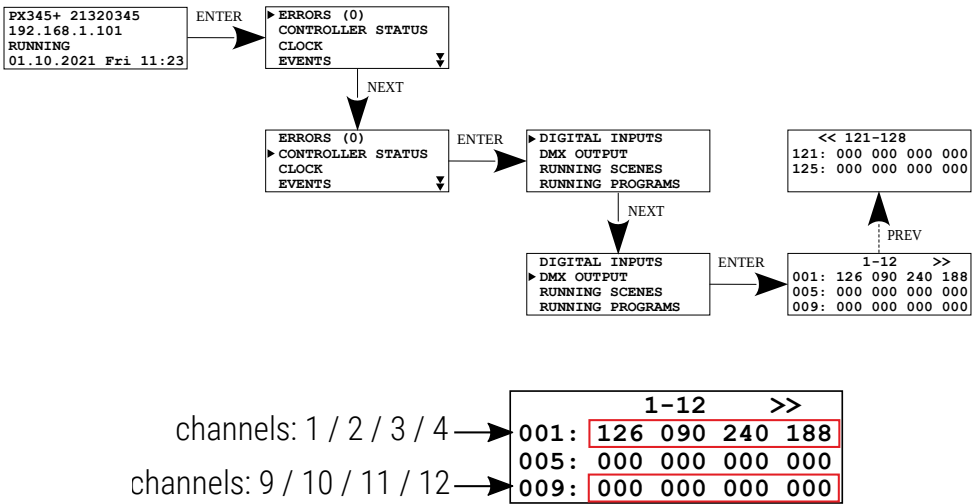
PX345+ 21320345
192.168.1.101
RUNNING
01.10.2021 Fri 11:23

ENTER

▶ ERRORS (0)
CONTROLLER STATUS
CLOCK
EVENTS

NEXT

ERRORS (0)
▶ CONTROLLER STATUS
CLOCK
EVENTS

ENTER

▶ DIGITAL INPUTS
DMX OUTPUT
RUNNING SCENES
RUNNING PROGRAMS

NEXT

DIGITAL INPUTS
▶ DMX OUTPUT
RUNNING SCENES
RUNNING PROGRAMS

ENTER

1-12 >>
001: 126 090 240 188
005: 000 000 000 000
009: 000 000 000 000

PREV

<< 121-128
121: 000 000 000 000
125: 000 000 000 000

1-12 >>
channels: 1 / 2 / 3 / 4 001: 126 090 240 188
005: 000 000 000 000
channels: 9 / 10 / 11 / 12 009: 000 000 000 000